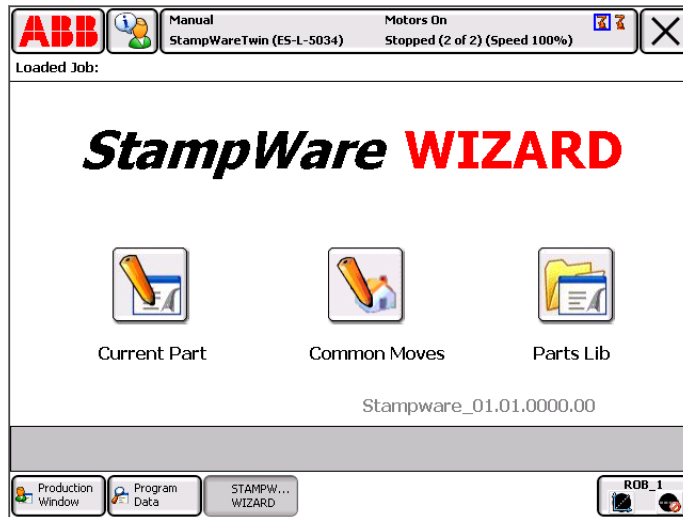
ABB

Manual
StampWareTwin (ES-L-5034)

Motors On
Stopped (2 of 2) (Speed 100%)

Loaded Job:

StampWare WIZARD

Current Part

Common Moves

Parts Lib

Stampware_01.01.0000.00

Production Window

Program Data

STAMPW... WIZARD

ROB_1